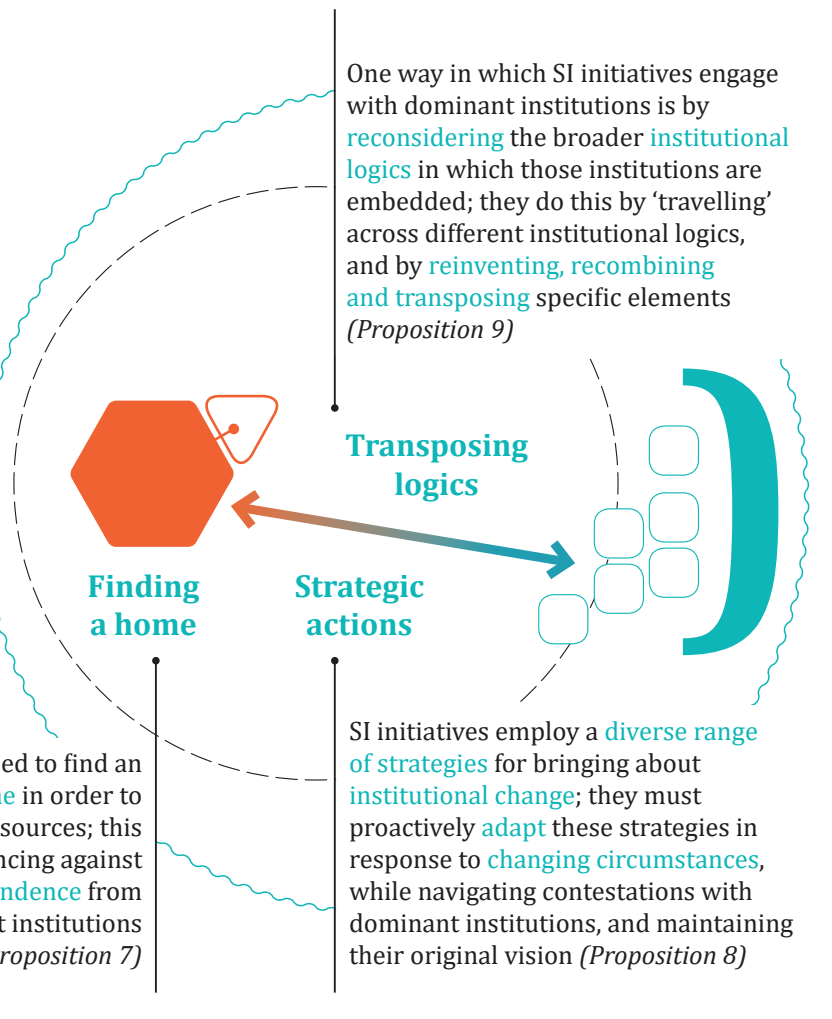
One way in which SI initiatives engage with dominant institutions is by reconsidering the broader institutional logics in which those institutions are embedded; they do this by 'travelling' across different institutional logics, and by reinventing, recombining and transposing specific elements (Proposition 9)

Transposing logics

Finding a home

Strategic actions

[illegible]ed to find an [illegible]e in order to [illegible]sources; this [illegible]ncing against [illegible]ndence from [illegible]t institutions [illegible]roposition 7)

SI initiatives employ a diverse range of strategies for bringing about institutional change; they must proactively adapt these strategies in response to changing circumstances, while navigating contestations with dominant institutions, and maintaining their original vision (Proposition 8)